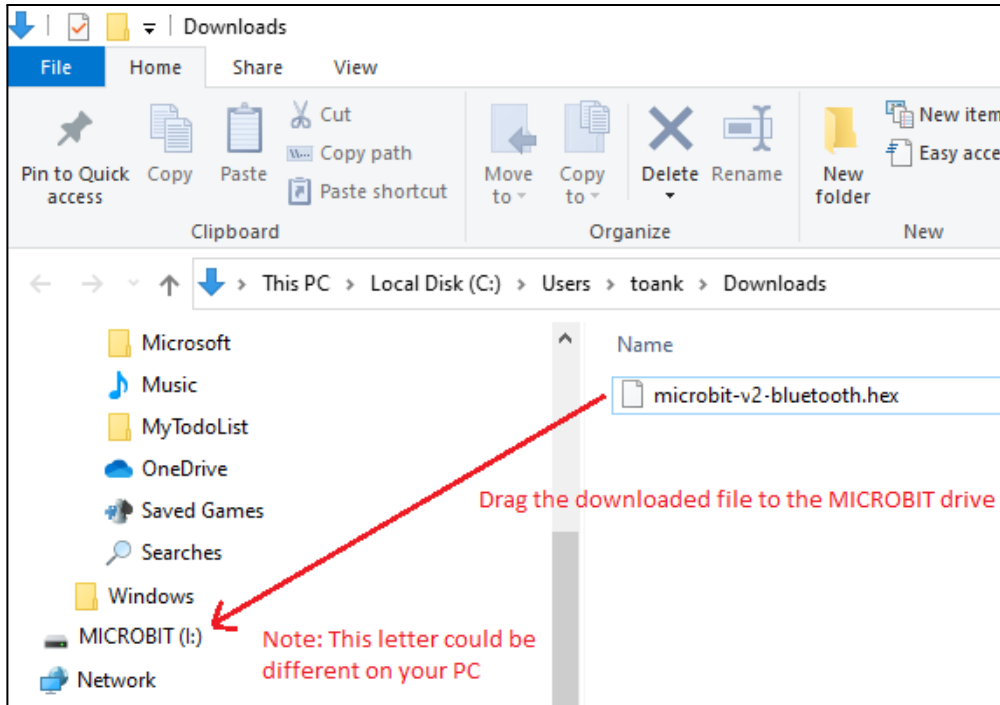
Downloads

File Home Share View

Pin to Quick access
Copy
Paste
Cut
Copy path
Paste shortcut
Clipboard

Move to
Copy to
Delete
Rename
Organize

New folder
New item
Easy acce
New

This PC > Local Disk (C:) > Users > toank > Downloads

Microsoft
Music
MyTodoList
OneDrive
Saved Games
Searches
Windows
MICROBIT (I:)
Network

Name
microbit-v2-bluetooth.hex

Drag the downloaded file to the MICROBIT drive

Note: This letter could be different on your PC